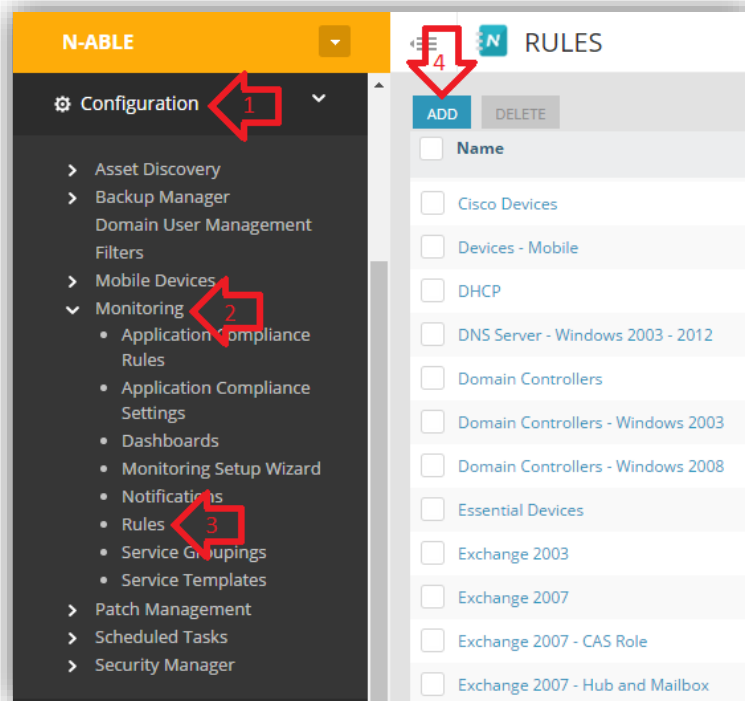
N-ABLE

Configuration 1

Asset Discovery
Backup Manager
Domain User Management
Filters
Mobile Devices
Monitoring 2
Application Compliance Rules
Application Compliance Settings
Dashboards
Monitoring Setup Wizard
Notifications
Rules 3
Service Groupings
Service Templates
Patch Management
Scheduled Tasks
Security Manager

4

RULES

ADD
DELETE

Name
Cisco Devices
Devices - Mobile
DHCP
DNS Server - Windows 2003 - 2012
Domain Controllers
Domain Controllers - Windows 2003
Domain Controllers - Windows 2008
Essential Devices
Exchange 2003
Exchange 2007
Exchange 2007 - CAS Role
Exchange 2007 - Hub and Mailbox